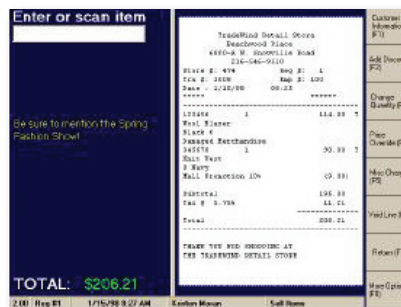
Enter or scan item

Be sure to mention the Spring Fashion Show!

TOTAL: $206.21

TradeWind Retail Store
Beachwood Place
6600-A N. Snowville Road
216-546-9510
Store #: 474 Reg #: 1
Trx #: 3508 Emp #: 100
Date : 1/15/08 08:23
=====

123456 1 114.00 T
Wool Blazer
Black 6
Damaged Merchandise
345678 1 30.00 T
Knit Vest
S Navy
Mall Promotion 10% (3.00)

Subtotal 195.00
Tax @ 5.75% 11.21
Total 206.21

THANK YOU FOR SHOPPING AT
THE TRADEWIND RETAIL STORE

Customer Information (F1)
Add Discount (F2)
Change Quantity (F3)
Price Override (F4)
Misc Charge (F5)
Void Line Item
Return (F
More Options (F9)

2.00 Reg #1 1/15/08 8:27 AM Kenton Moran Sell Items